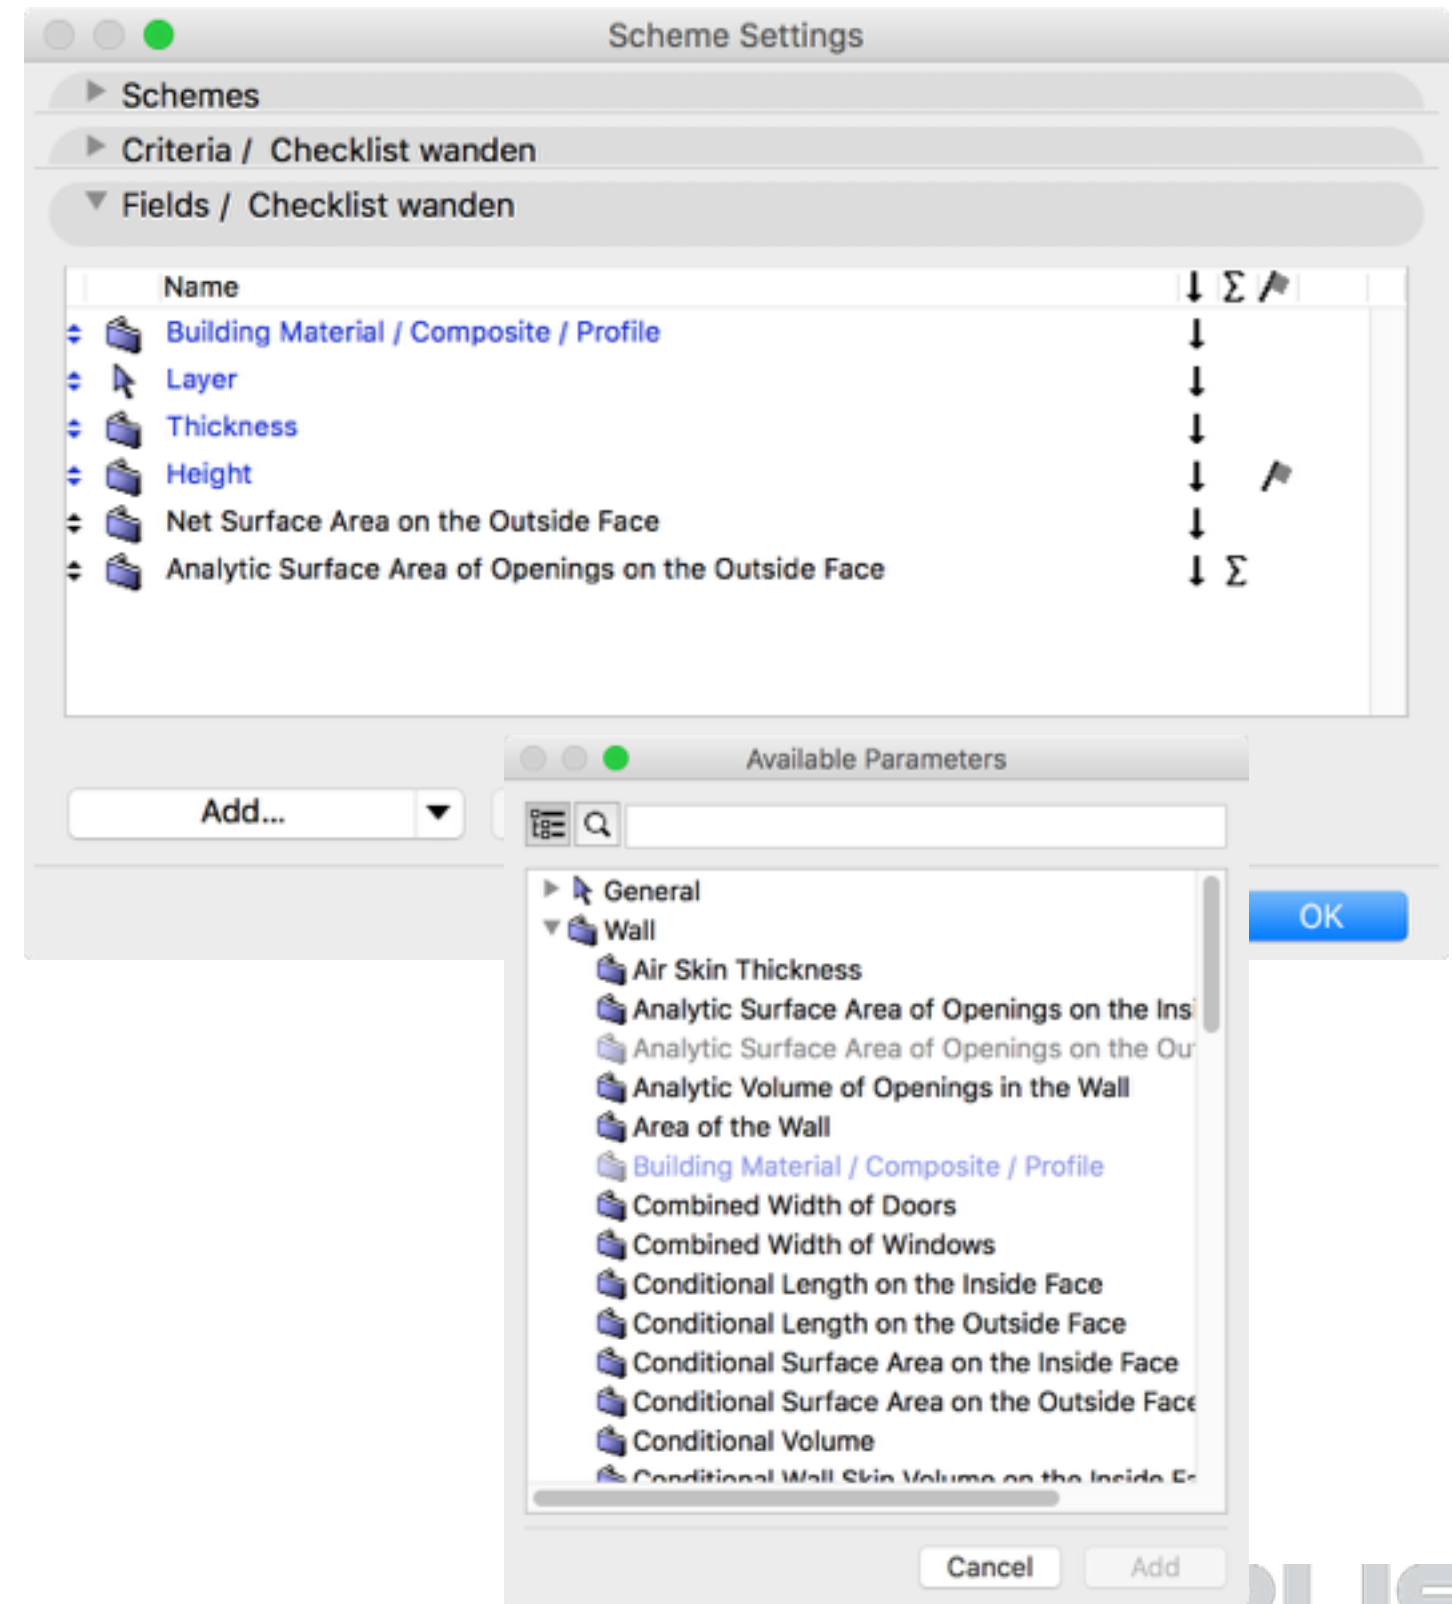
Scheme Settings

Schemes

Criteria / Checklist wanden

Fields / Checklist wanden

| Name | ↓ | Σ | ⚑ |
|---|---|---|---|
| Building Material / Composite / Profile | ↓ | | |
| Layer | ↓ | | |
| Thickness | ↓ | | |
| Height | ↓ | | ⚑ |
| Net Surface Area on the Outside Face | ↓ | | |
| Analytic Surface Area of Openings on the Outside Face | ↓ | Σ | |

Add...

OK

Available Parameters

General
Wall
Air Skin Thickness
Analytic Surface Area of Openings on the Ins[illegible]
Analytic Surface Area of Openings on the Ou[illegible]
Analytic Volume of Openings in the Wall
Area of the Wall
Building Material / Composite / Profile
Combined Width of Doors
Combined Width of Windows
Conditional Length on the Inside Face
Conditional Length on the Outside Face
Conditional Surface Area on the Inside Face
Conditional Surface Area on the Outside Face
Conditional Volume
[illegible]

Cancel
Add